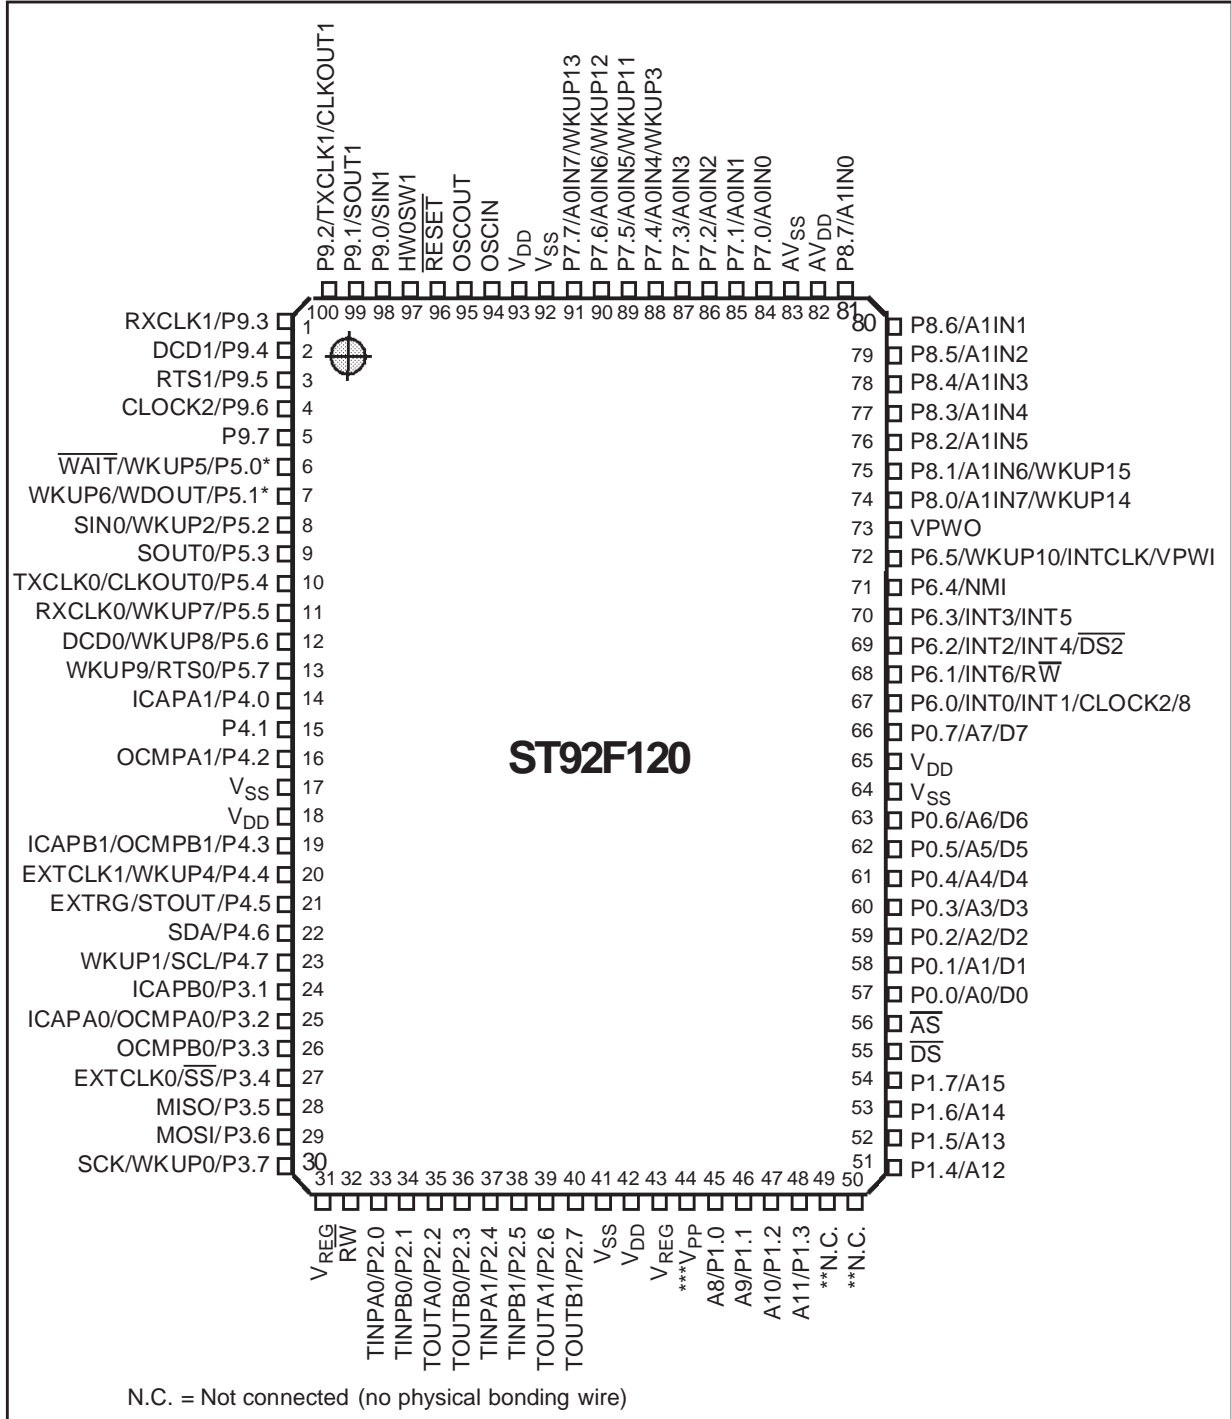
P9.2/TXCLK1/CLKOUT1
P9.1/SOUT1
P9.0/SIN1
HW0SW1
$\overline{RESET}$
OSCOUT
OSCIN
$V_{DD}$
$V_{SS}$
P7.7/A0IN7/WKUP13
P7.6/A0IN6/WKUP12
P7.5/A0IN5/WKUP11
P7.4/A0IN4/WKUP3
P7.3/A0IN3
P7.2/A0IN2
P7.1/A0IN1
P7.0/A0IN0
$AV_{SS}$
$AV_{DD}$
P8.7/A1IN0

100 99 98 97 96 95 94 93 92 91 90 89 88 87 86 85 84 83 82 81

RXCLK1/P9.3 1
DCD1/P9.4 2
RTS1/P9.5 3
CLOCK2/P9.6 4
P9.7 5
$\overline{WAIT}$/WKUP5/P5.0* 6
WKUP6/WDOUT/P5.1* 7
SIN0/WKUP2/P5.2 8
SOUT0/P5.3 9
TXCLK0/CLKOUT0/P5.4 10
RXCLK0/WKUP7/P5.5 11
DCD0/WKUP8/P5.6 12
WKUP9/RTS0/P5.7 13
ICAPA1/P4.0 14
P4.1 15
OCMPA1/P4.2 16
$V_{SS}$ 17
$V_{DD}$ 18
ICAPB1/OCMPB1/P4.3 19
EXTCLK1/WKUP4/P4.4 20
EXTRG/STOUT/P4.5 21
SDA/P4.6 22
WKUP1/SCL/P4.7 23
ICAPB0/P3.1 24
ICAPA0/OCMPA0/P3.2 25
OCMPB0/P3.3 26
EXTCLK0/$\overline{SS}$/P3.4 27
MISO/P3.5 28
MOSI/P3.6 29
SCK/WKUP0/P3.7 30

80 P8.6/A1IN1
79 P8.5/A1IN2
78 P8.4/A1IN3
77 P8.3/A1IN4
76 P8.2/A1IN5
75 P8.1/A1IN6/WKUP15
74 P8.0/A1IN7/WKUP14
73 VPWO
72 P6.5/WKUP10/INTCLK/VPWI
71 P6.4/NMI
70 P6.3/INT3/INT5
69 P6.2/INT2/INT4/$\overline{DS2}$
68 P6.1/INT6/R$\overline{W}$
67 P6.0/INT0/INT1/CLOCK2/8
66 P0.7/A7/D7
65 $V_{DD}$
64 $V_{SS}$
63 P0.6/A6/D6
62 P0.5/A5/D5
61 P0.4/A4/D4
60 P0.3/A3/D3
59 P0.2/A2/D2
58 P0.1/A1/D1
57 P0.0/A0/D0
56 $\overline{AS}$
55 $\overline{DS}$
54 P1.7/A15
53 P1.6/A14
52 P1.5/A13
51 P1.4/A12

ST92F120

31 32 33 34 35 36 37 38 39 40 41 42 43 44 45 46 47 48 49 50

$V_{REG}$
R$\overline{W}$
TINPA0/P2.0
TINPB0/P2.1
TOUTA0/P2.2
TOUTB0/P2.3
TINPA1/P2.4
TINPB1/P2.5
TOUTA1/P2.6
TOUTB1/P2.7
$V_{SS}$
$V_{DD}$
$V_{REG}$
***$V_{PP}$
A8/P1.0
A9/P1.1
A10/P1.2
A11/P1.3
**N.C.
**N.C.

N.C. = Not connected (no physical bonding wire)